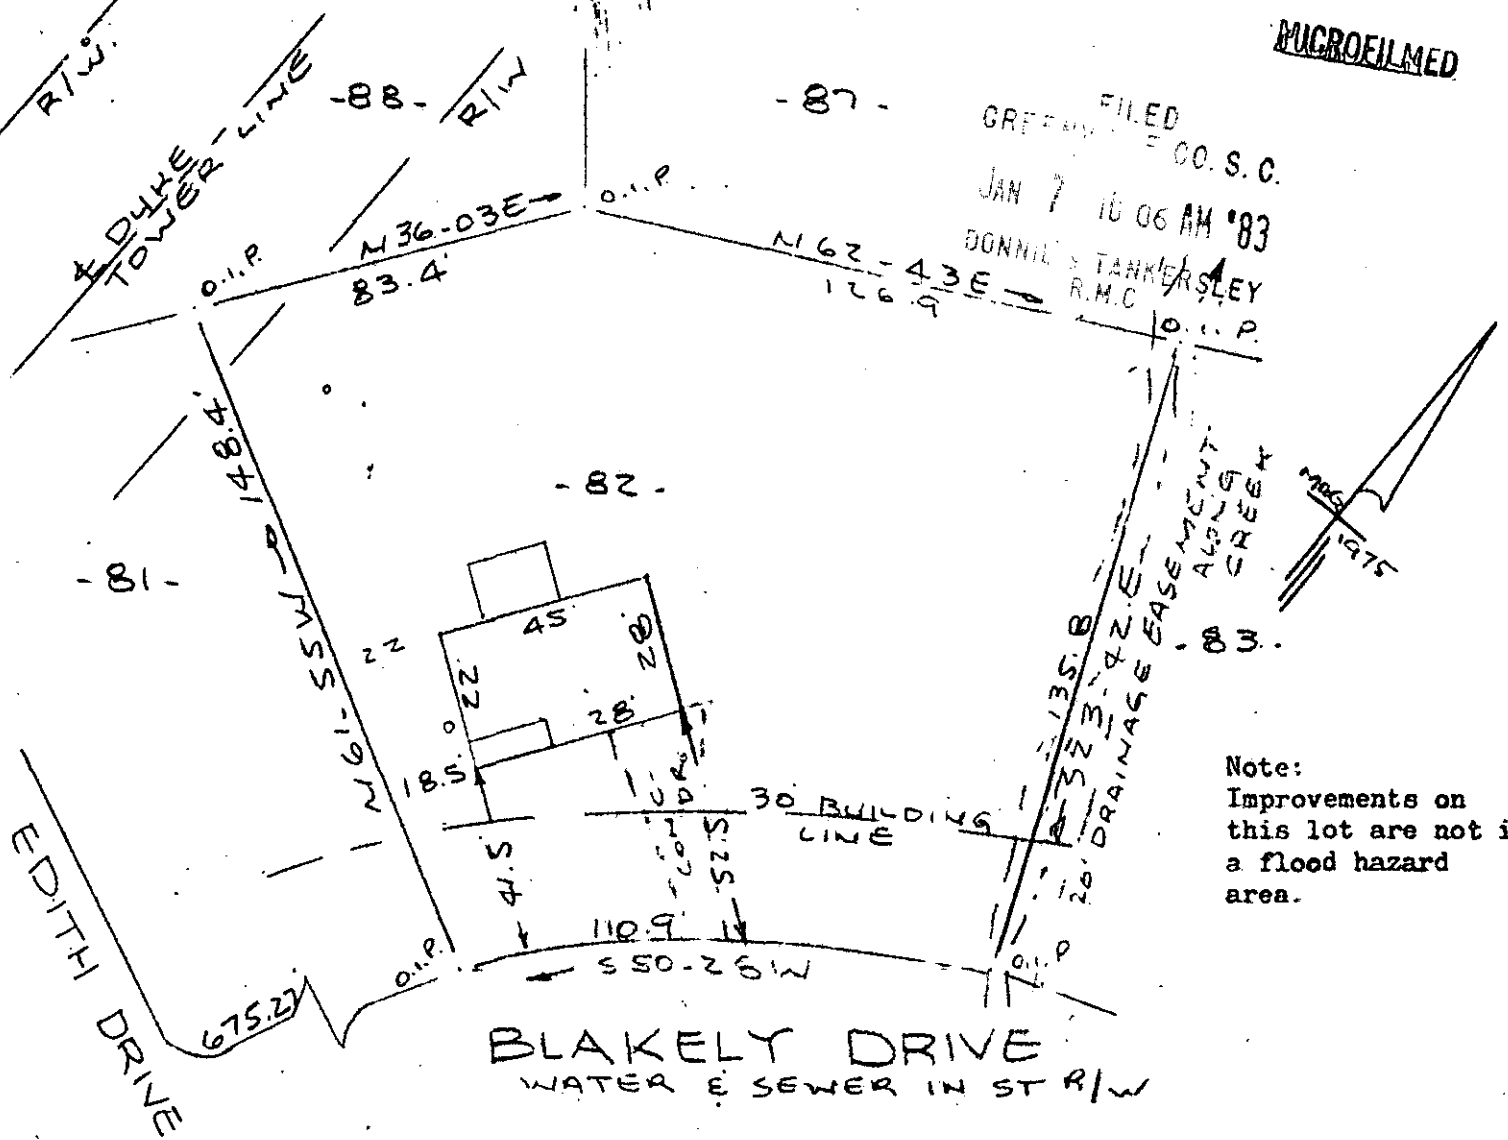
MICROFILMED

FILED
GRE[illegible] CO. S. C.
JAN 7 10 06 AM '83
DONNIE S. TANKERSLEY
R.M.C

R/W

-88-

R/W

-87-

℄ DUKE TOWER LINE

N 36-03E
83.4

O.I.P.

N 62-43E
126.9

O.I.P.

O.I.P.

N 61-55W 148.4

-82-

-81-

45

22

28

22

28

18.5

U D

30 BUILDING LINE

4.5

52.5

N 33-42E 135.8

DRAINAGE EASEMENT ALONG CREEK

20

-83-

MAG 1975

110.9

S 50-26W

O.I.P.

O.I.P.

675.27

EDITH DRIVE

BLAKELY DRIVE
WATER & SEWER IN ST R/W

Note:
Improvements on this lot are not i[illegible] a flood hazard area.